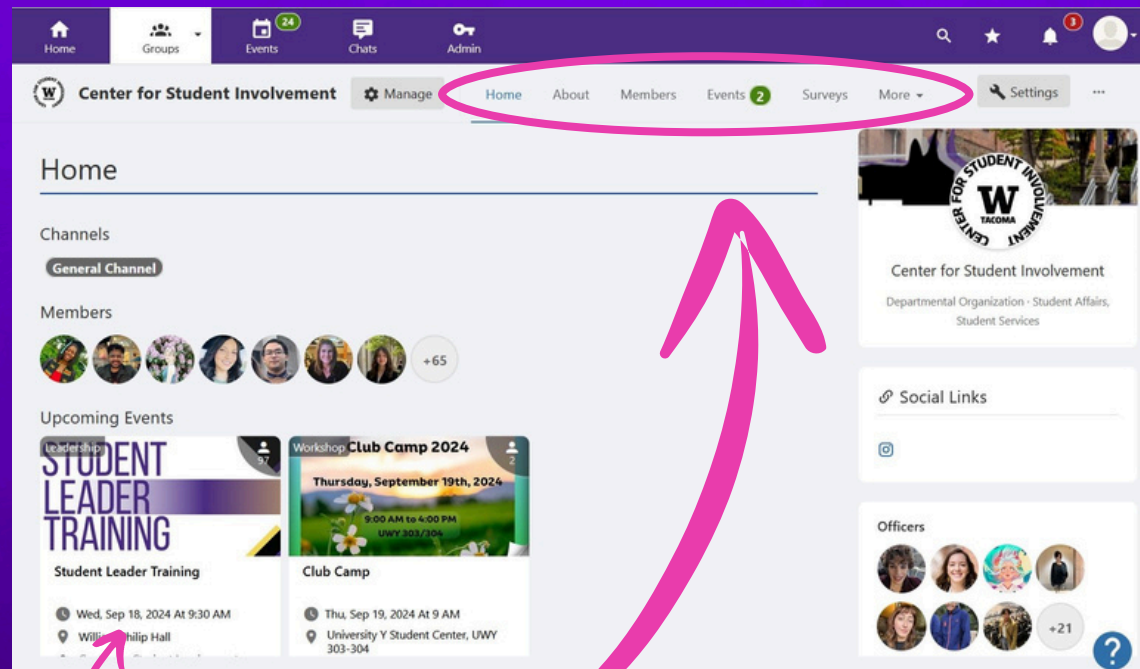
Home Groups 24 Events Chats Admin 3

W Center for Student Involvement Manage Home About Members Events 2 Surveys More Settings ···

Home

Channels

General Channel

Members

+65

Upcoming Events

Leadership STUDENT LEADER TRAINING 97

Student Leader Training

Wed, Sep 18, 2024 At 9:30 AM

Willi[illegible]hilip Hall

Workshop Club Camp 2024 2

Thursday, September 19th, 2024

9:00 AM to 4:00 PM UWY 303/304

Club Camp

Thu, Sep 19, 2024 At 9 AM

University Y Student Center, UWY 303-304

CENTER FOR STUDENT INVOLVEMENT W TACOMA

Center for Student Involvement

Departmental Organization - Student Affairs, Student Services

Social Links

Officers

+21

?